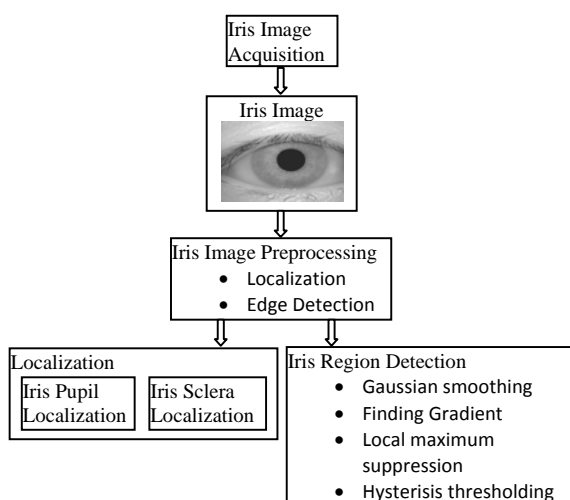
Iris Image Acquisition

Iris Image

Iris Image Preprocessing
- Localization
- Edge Detection

Localization

Iris Pupil Localization

Iris Sclera Localization

Iris Region Detection
- Gaussian smoothing
- Finding Gradient
- Local maximum suppression
- Hysterisis thresholding